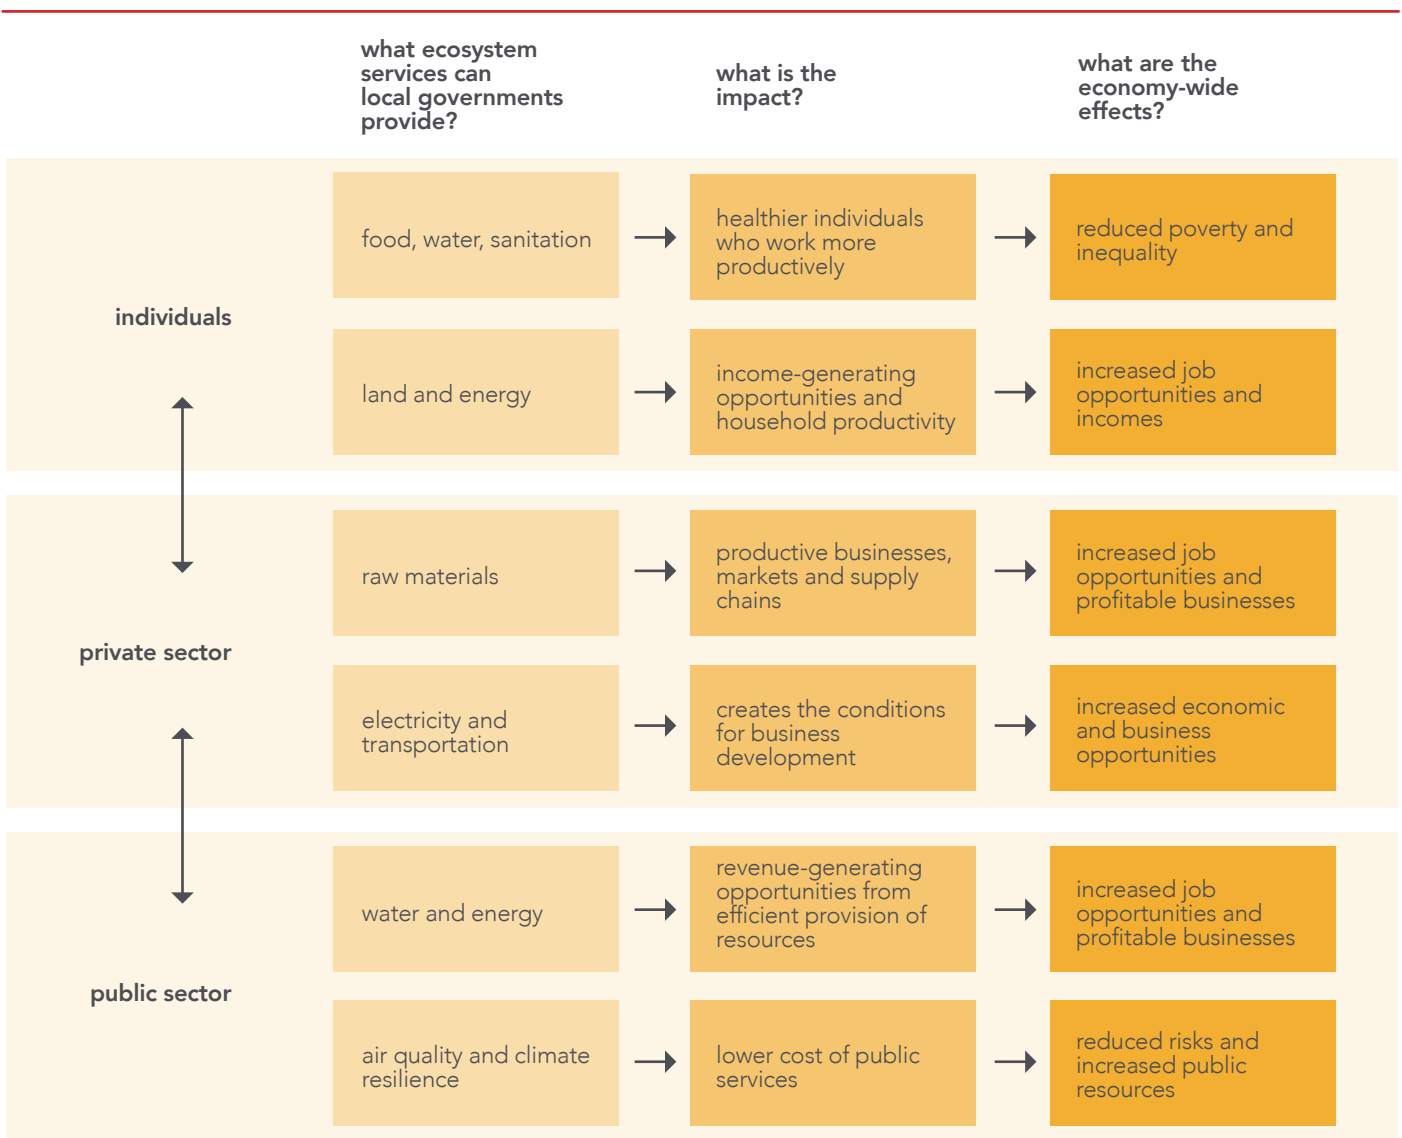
| | what ecosystem services can local governments provide? | what is the impact? | what are the economy-wide effects? |
|---|---|---|---|
| individuals | food, water, sanitation | healthier individuals who work more productively | reduced poverty and inequality |
| | land and energy | income-generating opportunities and household productivity | increased job opportunities and incomes |
| private sector | raw materials | productive businesses, markets and supply chains | increased job opportunities and profitable businesses |
| | electricity and transportation | creates the conditions for business development | increased economic and business opportunities |
| public sector | water and energy | revenue-generating opportunities from efficient provision of resources | increased job opportunities and profitable businesses |
| | air quality and climate resilience | lower cost of public services | reduced risks and increased public resources |